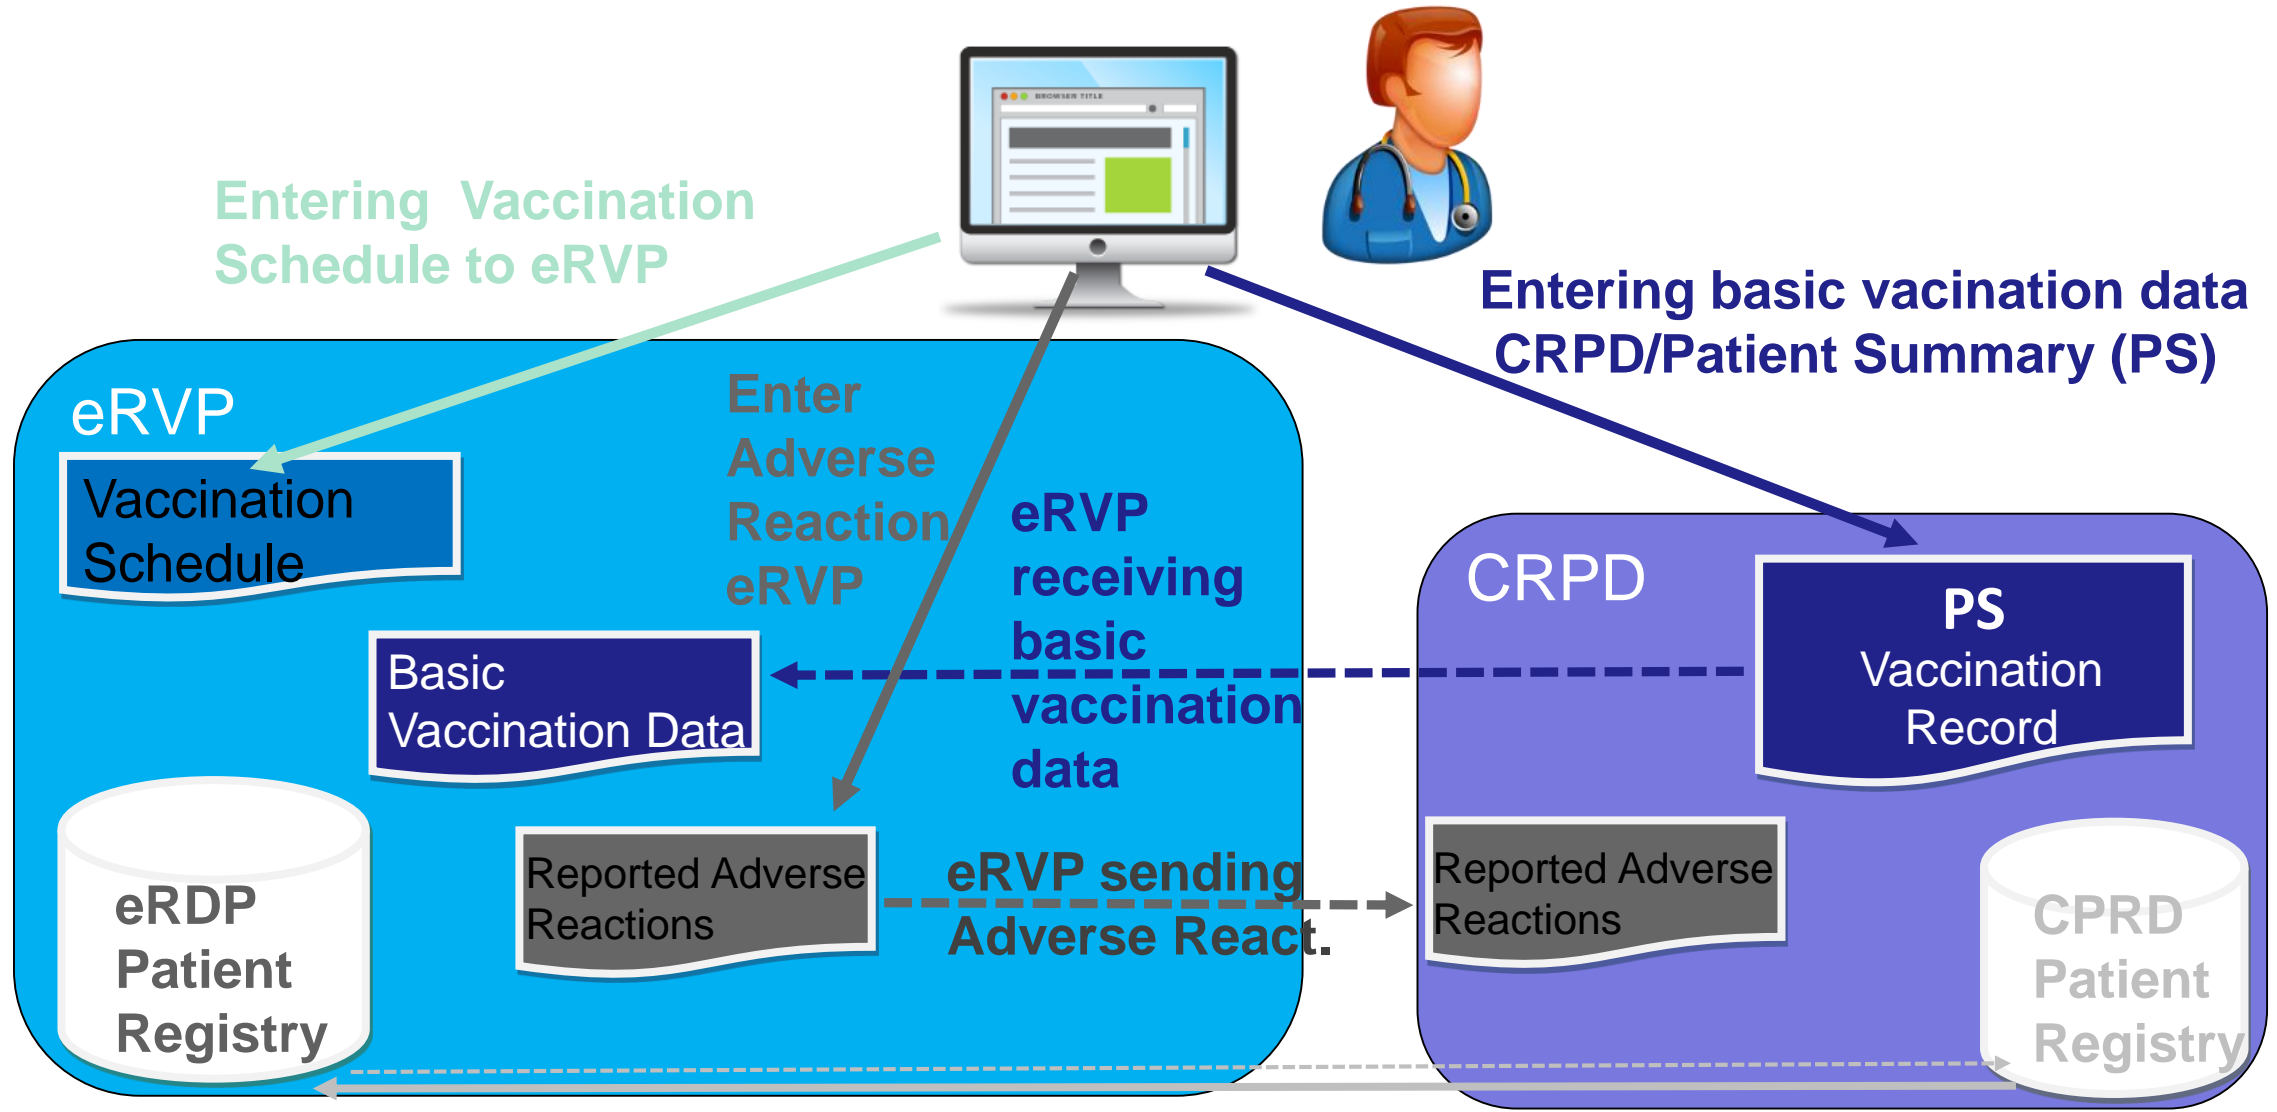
BROWSER TITLE

Entering Vaccination Schedule to eRVP

Entering basic vacination data CRPD/Patient Summary (PS)

eRVP

Vaccination Schedule

Enter Adverse Reaction eRVP

eRVP receiving basic vaccination data

Basic Vaccination Data

eRDP Patient Registry

Reported Adverse Reactions

eRVP sending Adverse React.

CRPD

PS Vaccination Record

Reported Adverse Reactions

CPRD Patient Registry